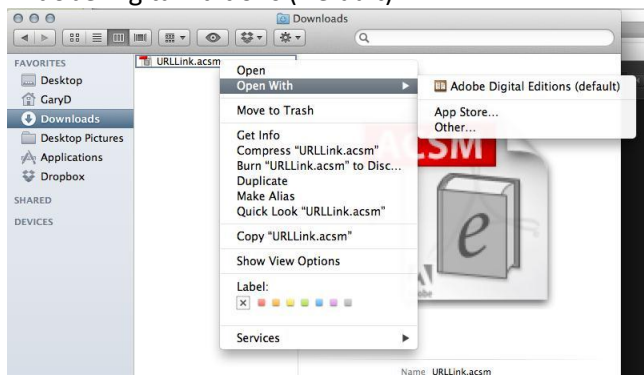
Downloads

FAVORITES
Desktop
GaryD
Downloads
Desktop Pictures
Applications
Dropbox
SHARED
DEVICES

URLLink.acsm

Open
Open With
Move to Trash
Get Info
Compress "URLLink.acsm"
Burn "URLLink.acsm" to Disc...
Duplicate
Make Alias
Quick Look "URLLink.acsm"
Copy "URLLink.acsm"
Show View Options
Label:
Services

Adobe Digital Editions (default)
App Store...
Other...

ACSM

Name URLLink.acsm